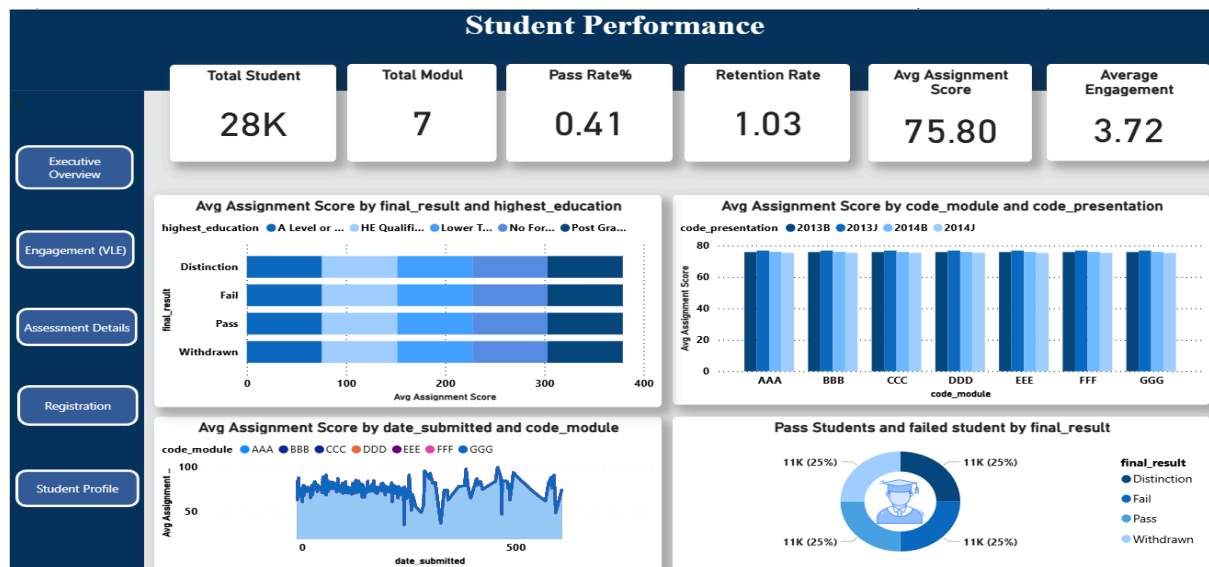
Student Performance

Executive Overview

Engagement (VLE)

Assessment Details

Registration

Student Profile

| Total Student | Total Modul | Pass Rate% | Retention Rate | Avg Assignment Score | Average Engagement |
|---|---|---|---|---|---|
| 28K | 7 | 0.41 | 1.03 | 75.80 | 3.72 |

Avg Assignment Score by final_result and highest_education

highest_education ● A Level or ... ● HE Qualifi... ● Lower T... ● No For... ● Post Gra...

final_result

Distinction
Fail
Pass
Withdrawn

0 100 200 300 400

Avg Assignment Score

Avg Assignment Score by code_module and code_presentation

code_presentation ● 2013B ● 2013J ● 2014B ● 2014J

Avg Assignment Score

80
60
40
20
0

AAA BBB CCC DDD EEE FFF GGG

code_module

Avg Assignment Score by date_submitted and code_module

code_module ● AAA ● BBB ● CCC ● DDD ● EEE ● FFF ● GGG

Avg Assignment ...

100
50

0 500

date_submitted

Pass Students and failed student by final_result

11K (25%)
11K (25%)
11K (25%)
11K (25%)

final_result
● Distinction
● Fail
● Pass
● Withdrawn